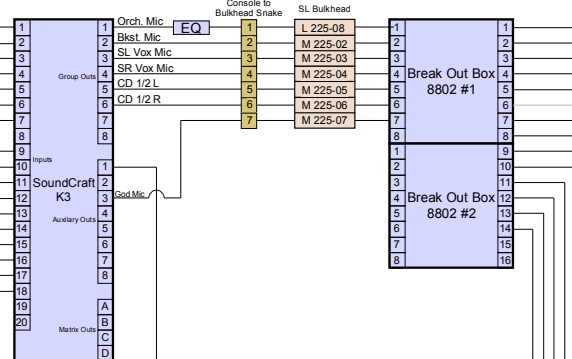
Console to Bulkhead Snake

SL Bulkhead

1
2
3
4
5
6
7
8
9
10
11
12
13
14
15
16
17
18
19
20

Group Outs

1
2
3
4
5
6
7
8

Inputs

SoundCraft K3

Auxilary Outs

1
2
3
4
5
6
7
8

Matrix Outs

A
B
C
D

Orch. Mic
EQ
Bkst. Mic
SL Vox Mic
SR Vox Mic
CD 1/2 L
CD 1/2 R

God Mic

| | |
|---|---|
| 1 | L 225-08 |
| 2 | M 225-02 |
| 3 | M 225-03 |
| 4 | M 225-04 |
| 5 | M 225-05 |
| 6 | M 225-06 |
| 7 | M 225-07 |

1
2
3
4
5
6
7
8

Break Out Box 8802 #1

1
2
3
4
5
6
7
8

1
2
3
4
5
6
7
8

Break Out Box 8802 #2

9
10
11
12
13
14
15
16